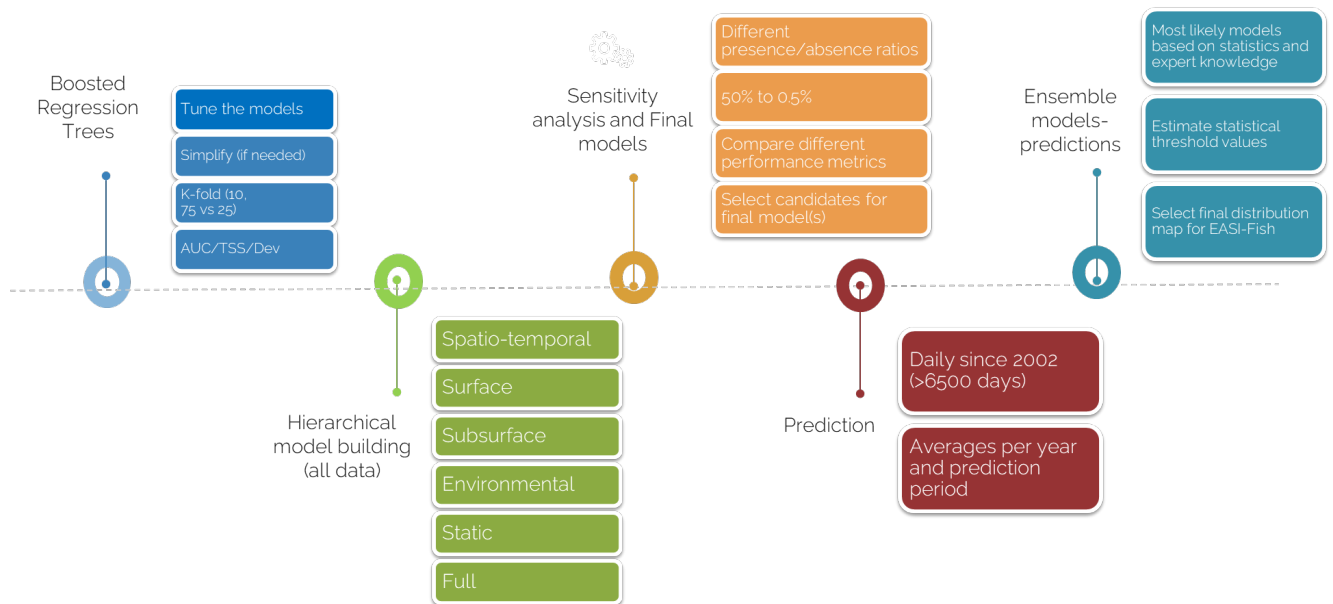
Boosted Regression Trees

Tune the models

Simplify (if needed)

K-fold (10, 75 vs 25)

AUC/TSS/Dev

Hierarchical model building (all data)

Spatio-temporal

Surface

Subsurface

Environmental

Static

Full

Sensitivity analysis and Final models

Different presence/absence ratios

50% to 0.5%

Compare different performance metrics

Select candidates for final model(s)

Prediction

Daily since 2002 (>6500 days)

Averages per year and prediction period

Ensemble models-predictions

Most likely models based on statistics and expert knowledge

Estimate statistical threshold values

Select final distribution map for EASI-Fish